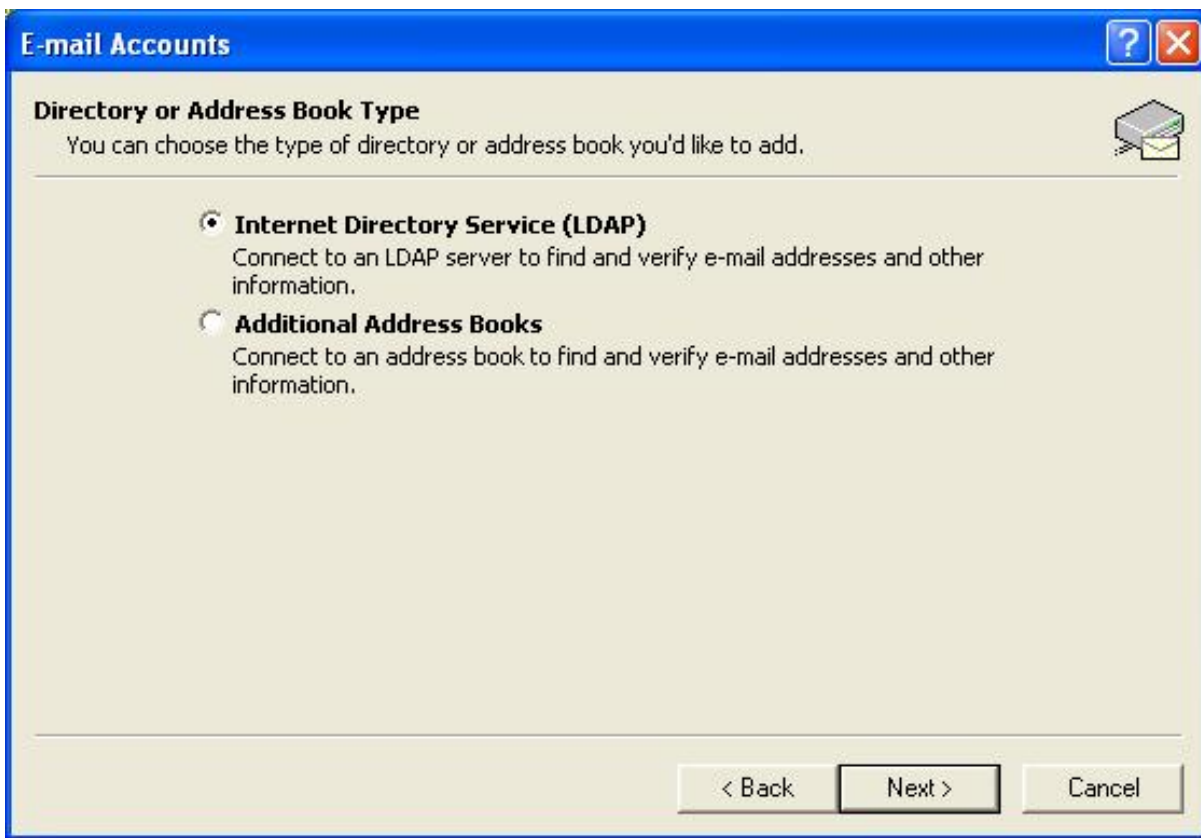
E-mail Accounts

?

Directory or Address Book Type

You can choose the type of directory or address book you'd like to add.

Internet Directory Service (LDAP)

Connect to an LDAP server to find and verify e-mail addresses and other information.

Additional Address Books

Connect to an address book to find and verify e-mail addresses and other information.

< Back

Next >

Cancel